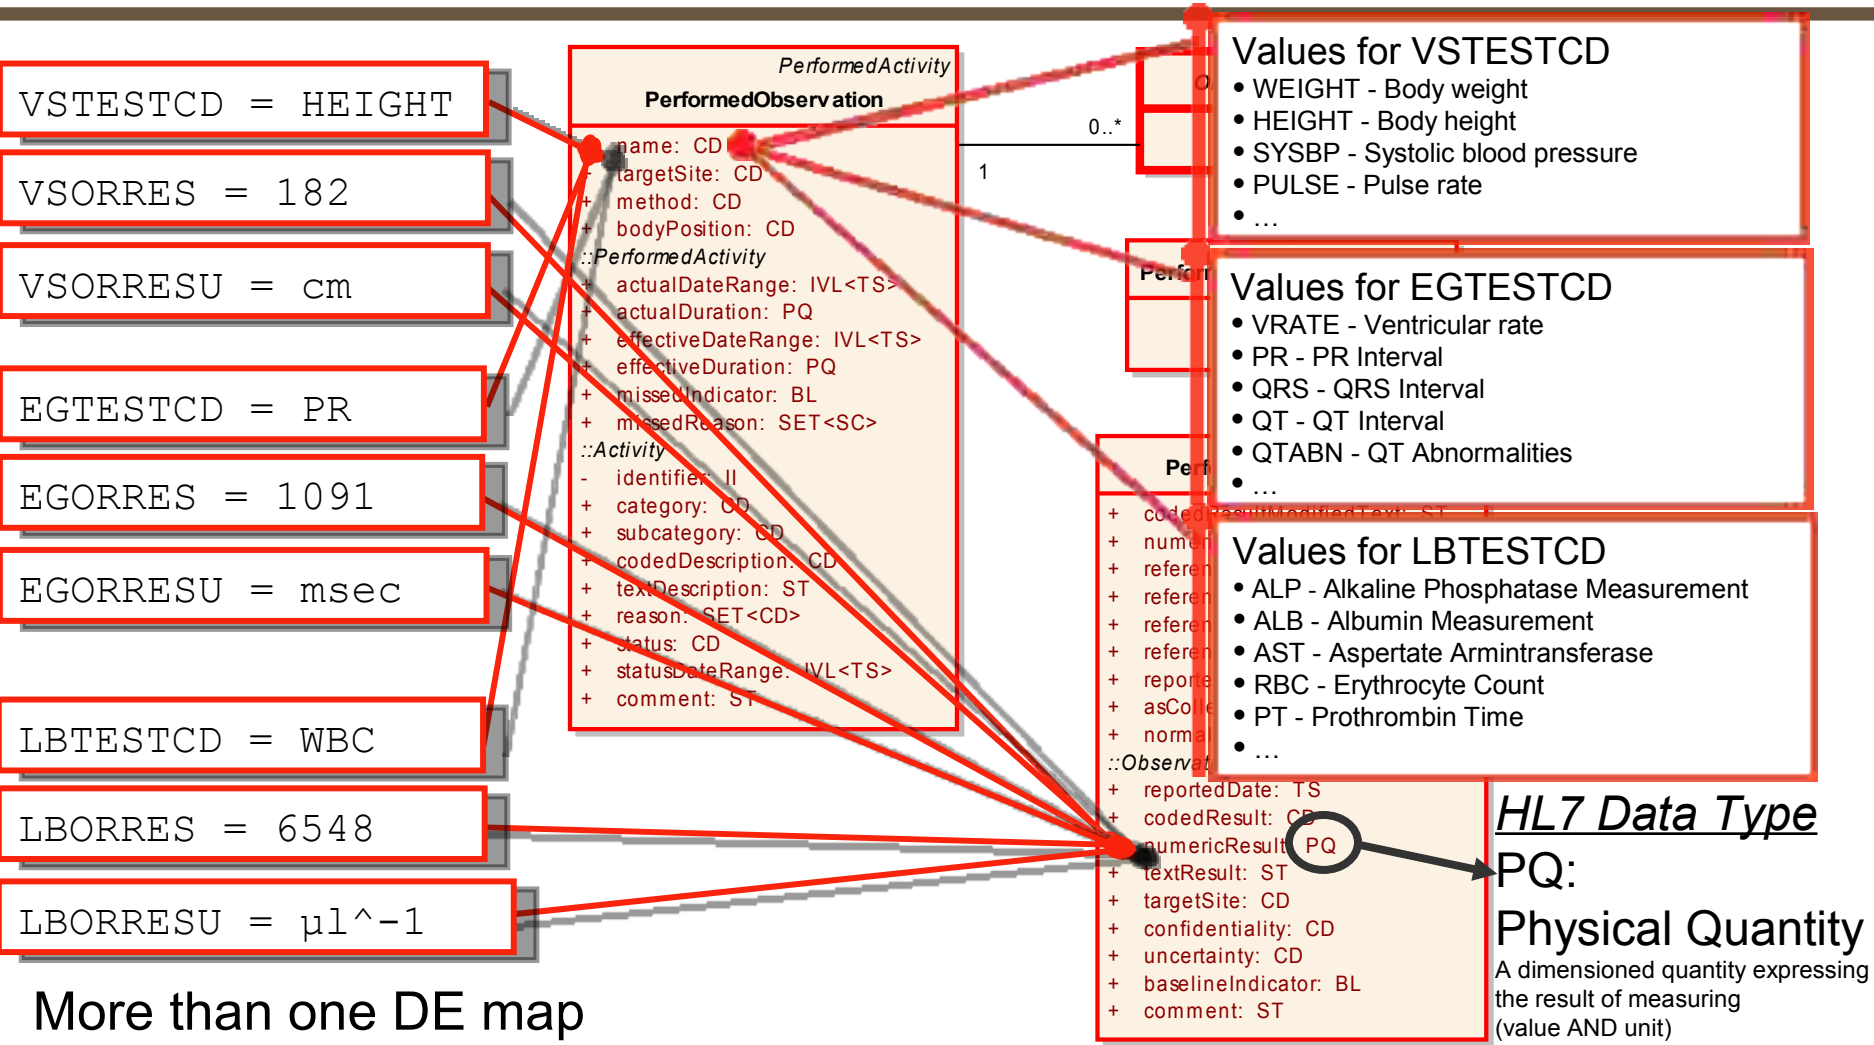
VSTESTCD = HEIGHT

VSORRES = 182

VSORRESU = cm

EGTESTCD = PR

EGORRES = 1091

EGORRESU = msec

LBTESTCD = WBC

LBORRES = 6548

LBORRESU = µl^-1

More than one DE map

PerformedActivity
PerformedObservation
+ name: CD
+ targetSite: CD
+ method: CD
+ bodyPosition: CD
::PerformedActivity
+ actualDateRange: IVL<TS>
+ actualDuration: PQ
+ effectiveDateRange: IVL<TS>
+ effectiveDuration: PQ
+ missedIndicator: BL
+ missedReason: SET<SC>
::Activity
- identifier: II
+ category: CD
+ subcategory: CD
+ codedDescription: CD
+ textDescription: ST
+ reason: SET<CD>
+ status: CD
+ statusDateRange: IVL<TS>
+ comment: ST

0..*
1

Perform

Perf
+ codedResultModifiedText: ST
+ numer
+ referen
+ referen
+ referen
+ referen
+ reporte
+ asColle
+ normal
::Observat
+ reportedDate: TS
+ codedResult: CD
+ numericResult: PQ
+ textResult: ST
+ targetSite: CD
+ confidentiality: CD
+ uncertainty: CD
+ baselineIndicator: BL
+ comment: ST

Values for VSTESTCD
• WEIGHT - Body weight
• HEIGHT - Body height
• SYSBP - Systolic blood pressure
• PULSE - Pulse rate
• …

Values for EGTESTCD
• VRATE - Ventricular rate
• PR - PR Interval
• QRS - QRS Interval
• QT - QT Interval
• QTABN - QT Abnormalities
• …

Values for LBTESTCD
• ALP - Alkaline Phosphatase Measurement
• ALB - Albumin Measurement
• AST - Aspertate Armintransferase
• RBC - Erythrocyte Count
• PT - Prothrombin Time
• …

HL7 Data Type
PQ:
Physical Quantity
A dimensioned quantity expressing the result of measuring (value AND unit)